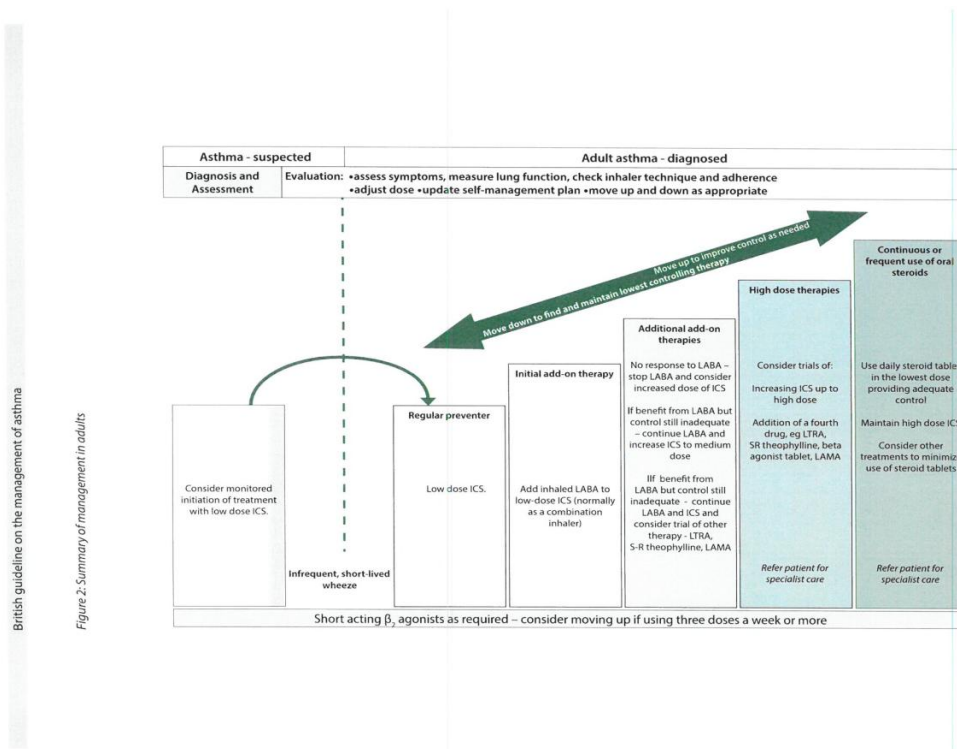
British guideline on the management of asthma

Figure 2: Summary of management in adults

| Asthma - suspected | Adult asthma - diagnosed |
|---|---|
| Diagnosis and Assessment | Evaluation: •assess symptoms, measure lung function, check inhaler technique and adherence •adjust dose •update self-management plan •move up and down as appropriate |

Move up to improve control as needed

Move down to find and maintain lowest controlling therapy

Consider monitored initiation of treatment with low dose ICS.

Infrequent, short-lived wheeze

Regular preventer

Low dose ICS.

Initial add-on therapy

Add inhaled LABA to low-dose ICS (normally as a combination inhaler)

Additional add-on therapies

No response to LABA – stop LABA and consider increased dose of ICS

If benefit from LABA but control still inadequate – continue LABA and increase ICS to medium dose

IIf benefit from LABA but control still inadequate – continue LABA and ICS and consider trial of other therapy - LTRA, S-R theophylline, LAMA

High dose therapies

Consider trials of:

Increasing ICS up to high dose

Addition of a fourth drug, eg LTRA, SR theophylline, beta agonist tablet, LAMA

Refer patient for specialist care

Continuous or frequent use of oral steroids

Use daily steroid table in the lowest dose providing adequate control

Maintain high dose IC

Consider other treatments to minimiz use of steroid tablets

Refer patient for specialist care

Short acting $\beta_2$ agonists as required – consider moving up if using three doses a week or more